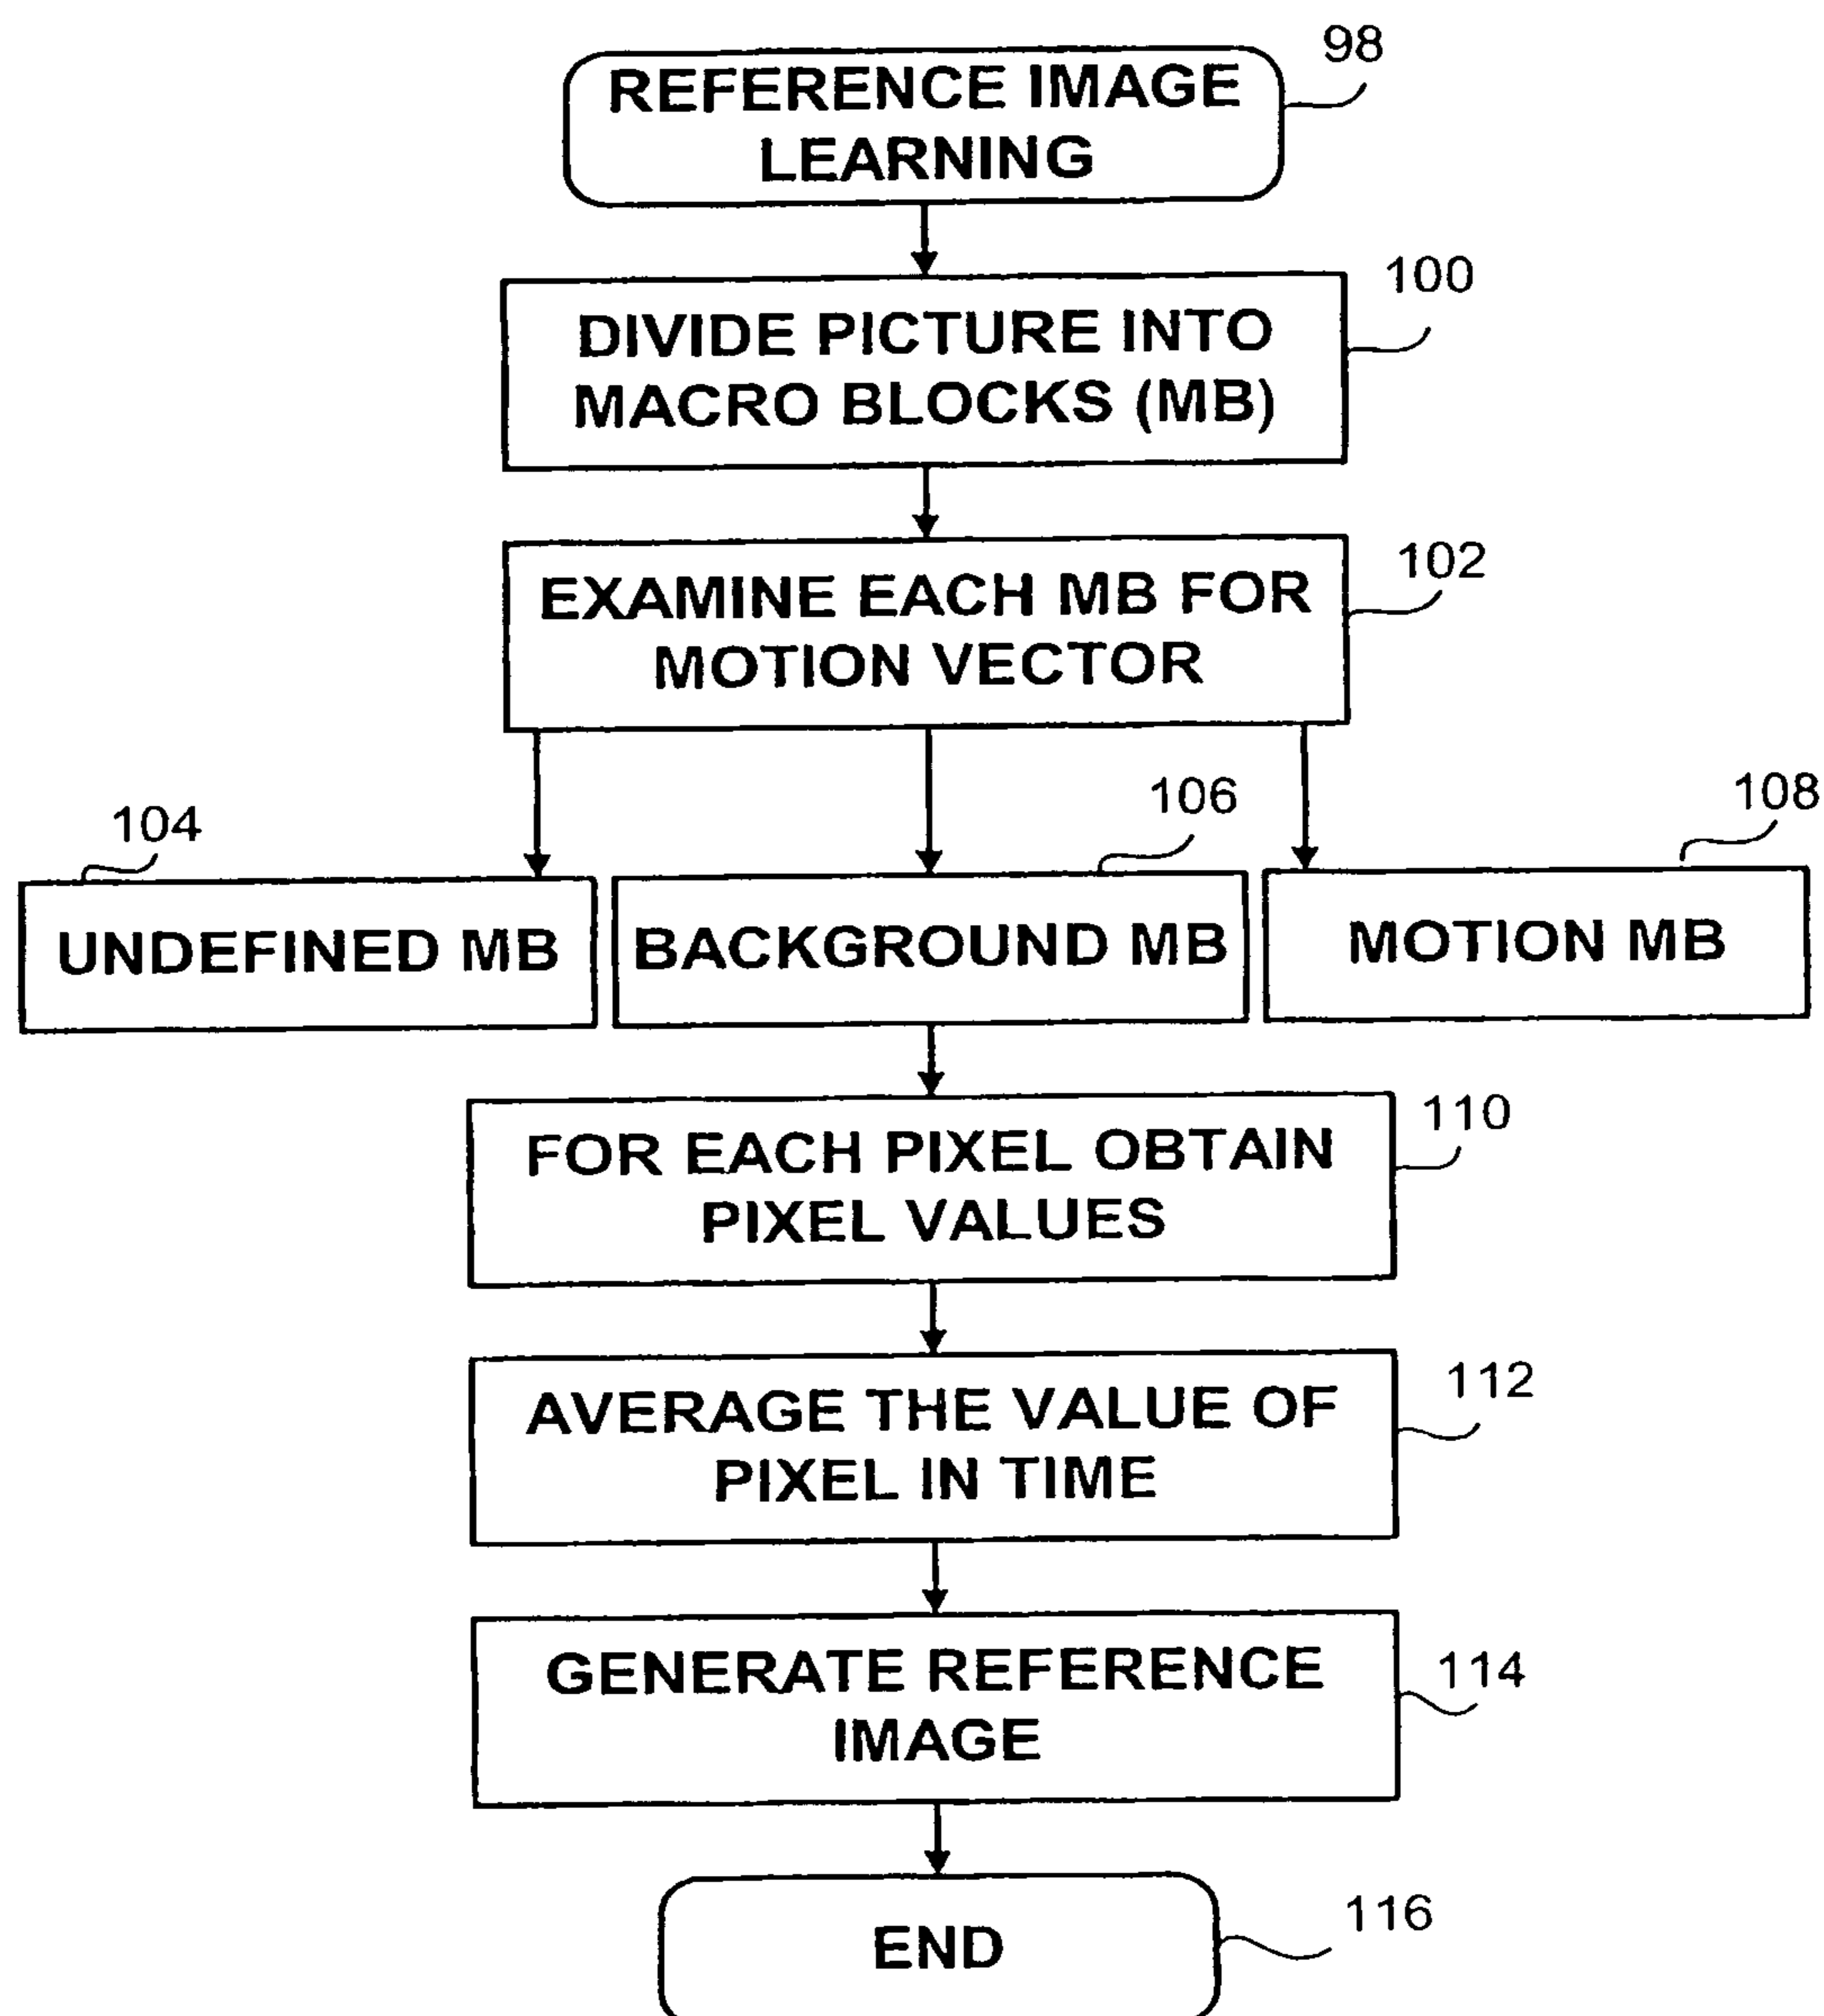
REFERENCE IMAGE LEARNING
98

DIVIDE PICTURE INTO MACRO BLOCKS (MB)
100

EXAMINE EACH MB FOR MOTION VECTOR
102

104
UNDEFINED MB

106
BACKGROUND MB

108
MOTION MB

FOR EACH PIXEL OBTAIN PIXEL VALUES
110

AVERAGE THE VALUE OF PIXEL IN TIME
112

GENERATE REFERENCE IMAGE
114

END
116